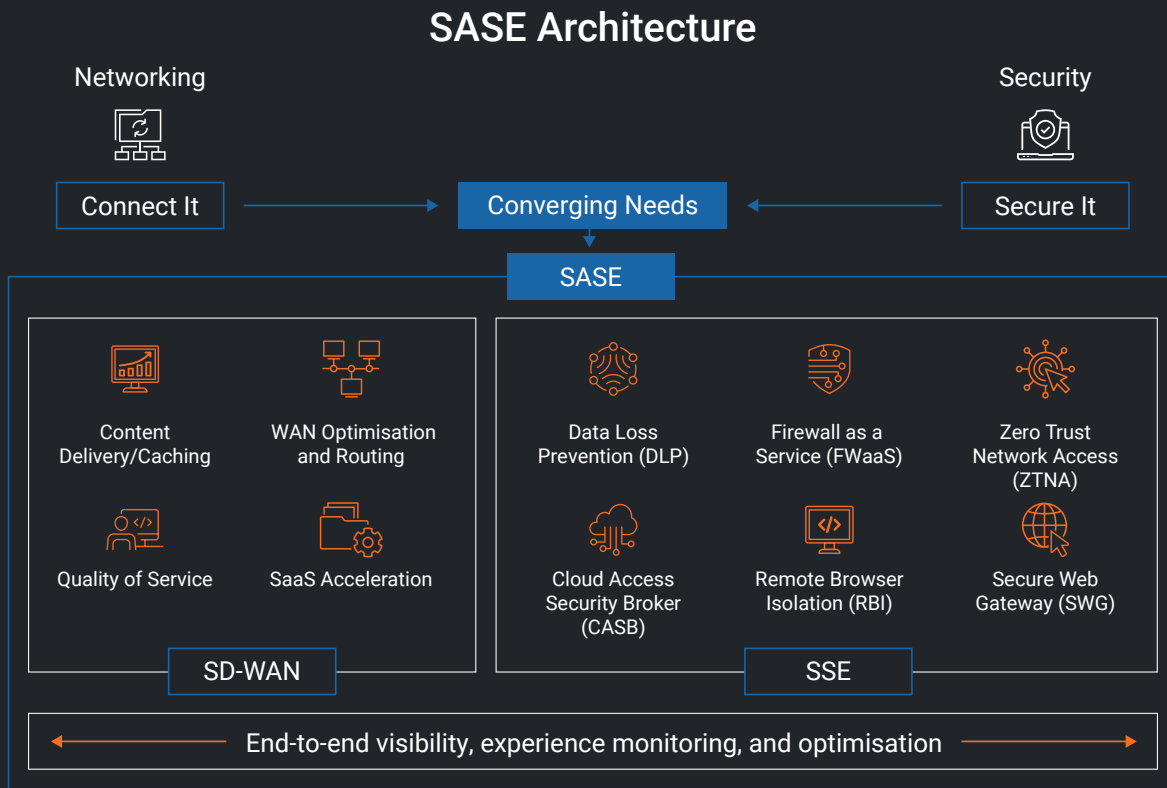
SASE Architecture

Networking

Security

Connect It

Converging Needs

Secure It

SASE

Content Delivery/Caching

WAN Optimisation and Routing

Quality of Service

SaaS Acceleration

SD-WAN

Data Loss Prevention (DLP)

Firewall as a Service (FWaaS)

Zero Trust Network Access (ZTNA)

Cloud Access Security Broker (CASB)

Remote Browser Isolation (RBI)

Secure Web Gateway (SWG)

SSE

End-to-end visibility, experience monitoring, and optimisation